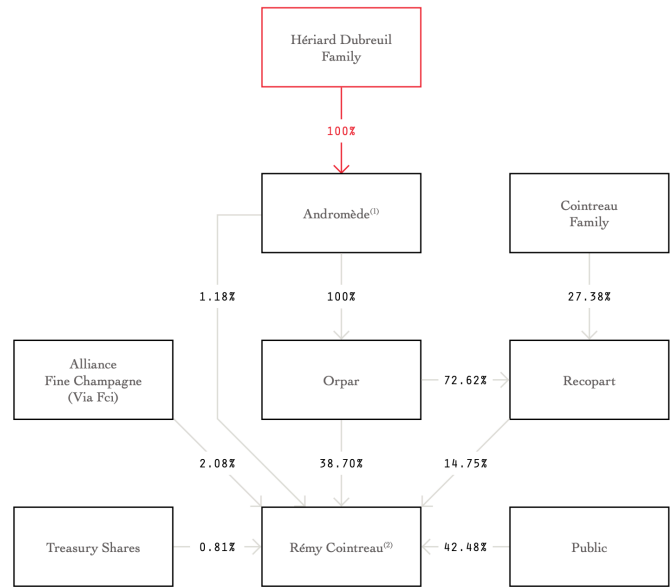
Hériard Dubreuil Family

100%

Andromède$^{(1)}$

Cointreau Family

1.18%

100%

27.38%

Alliance Fine Champagne (Via Fci)

Orpar

72.62%

Recopart

2.08%

38.70%

14.75%

Treasury Shares

0.81%

Rémy Cointreau$^{(2)}$

42.48%

Public